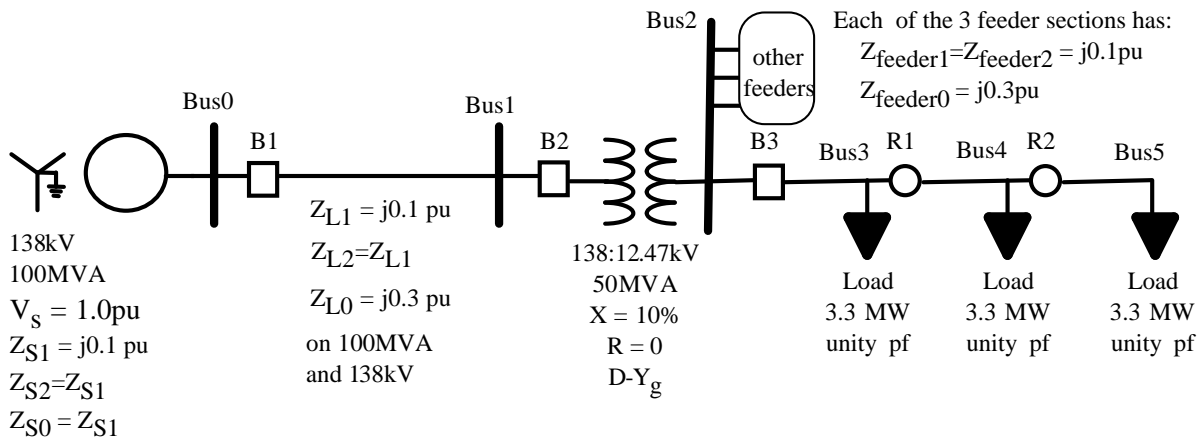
Bus2

other feeders

Each of the 3 feeder sections has:
$Z_{feeder1}=Z_{feeder2}$ = j0.1pu
$Z_{feeder0}$ = j0.3pu

Bus0

Bus1

B1

B2

B3

Bus3

R1

Bus4

R2

Bus5

$Z_{L1}$ = j0.1 pu

$Z_{L2}=Z_{L1}$

$Z_{L0}$ = j0.3 pu

on 100MVA and 138kV

138kV
100MVA
$V_S$ = 1.0pu
$Z_{S1}$ = j0.1 pu
$Z_{S2}=Z_{S1}$
$Z_{S0}=Z_{S1}$

138:12.47kV
50MVA
X = 10%
R = 0
D-$Y_g$

Load
3.3 MW
unity pf

Load
3.3 MW
unity pf

Load
3.3 MW
unity pf